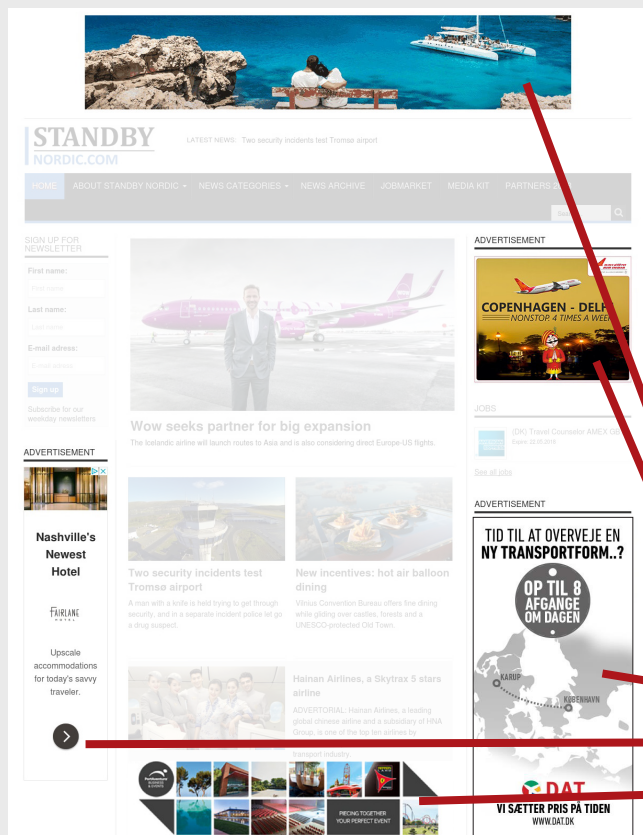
STANDBY
NORDIC.COM

LATEST NEWS: Two security incidents test Tromsø airport

HOME ABOUT STANDBY NORDIC NEWS CATEGORIES NEWS ARCHIVE JOBMARKET MEDIA KIT PARTNERS 20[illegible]

SIGN UP FOR NEWSLETTER

First name:

First name

Last name:

Last name

E-mail adress:

E-mail adress

Sign up

Subscribe for our weekday newsletters

ADVERTISEMENT

Nashville's Newest Hotel

FAIRLANE HOTEL

Upscale accommodations for today's savvy traveler.

Wow seeks partner for big expansion

The Icelandic airline will launch routes to Asia and is also considering direct Europe-US flights.

Two security incidents test Tromsø airport

A man with a knife is held trying to get through security, and in a separate incident police let go a drug suspect.

New incentives: hot air balloon dining

Vilnius Convention Bureau offers fine dining while gliding over castles, forests and a UNESCO-protected Old Town.

Hainan Airlines, a Skytrax 5 stars airline

ADVERTORIAL: Hainan Airlines, a leading global chinese airline and a subsidiary of HNA Group, is one of the top ten airlines by transport industry

PIECING TOGETHER YOUR PERFECT EVENT

ADVERTISEMENT

COPENHAGEN - DEL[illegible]
NONSTOP 4 TIMES A WEE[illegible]

JOBS

(DK) Travel Counsellor AMEX G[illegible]
Expire: 28.05.2016

See all jobs

ADVERTISEMENT

TID TIL AT OVERVEJE EN NY TRANSPORTFORM..?

OP TIL 8 AFGANGE OM DAGEN

KARUP

KØBENHAVN

DAT

VI SÆTTER PRIS PÅ TIDEN

WWW.DAT.DK